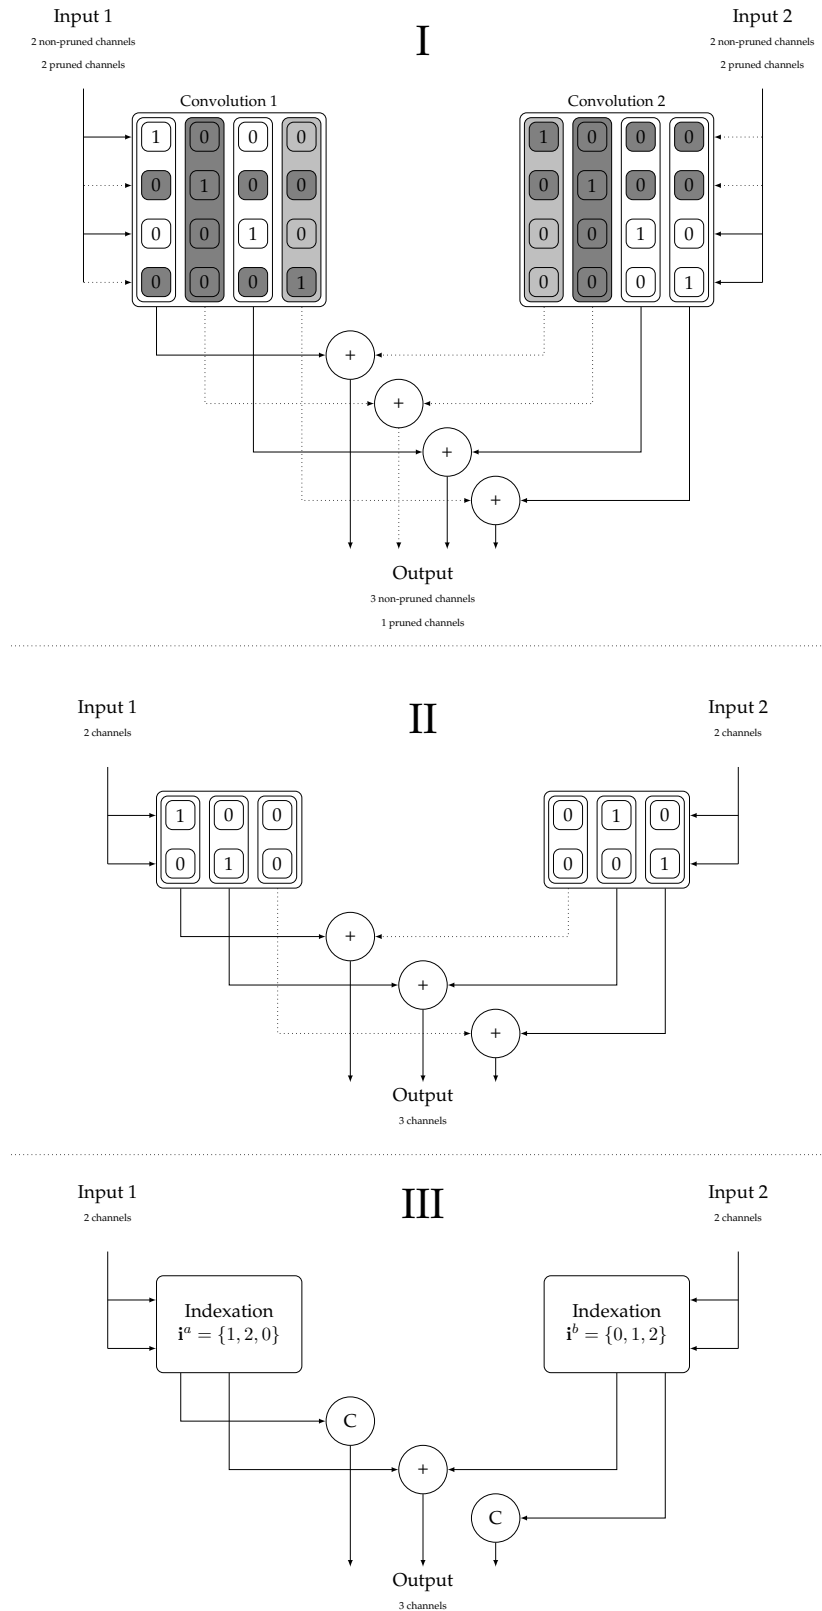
Input 1
2 non-pruned channels
2 pruned channels

I

Input 2
2 non-pruned channels
2 pruned channels

Convolution 1

| 1 | 0 | 0 | 0 |
|---|---|---|---|
| 0 | 1 | 0 | 0 |
| 0 | 0 | 1 | 0 |
| 0 | 0 | 0 | 1 |

Convolution 2

| 1 | 0 | 0 | 0 |
|---|---|---|---|
| 0 | 1 | 0 | 0 |
| 0 | 0 | 1 | 0 |
| 0 | 0 | 0 | 1 |

+
+
+
+

Output
3 non-pruned channels
1 pruned channels

Input 1
2 channels

II

Input 2
2 channels

| 1 | 0 | 0 |
|---|---|---|
| 0 | 1 | 0 |

| 0 | 1 | 0 |
|---|---|---|
| 0 | 0 | 1 |

+
+
+

Output
3 channels

Input 1
2 channels

III

Input 2
2 channels

Indexation
$\mathbf{i}^a = \{1, 2, 0\}$

Indexation
$\mathbf{i}^b = \{0, 1, 2\}$

C
+
C

Output
3 channels